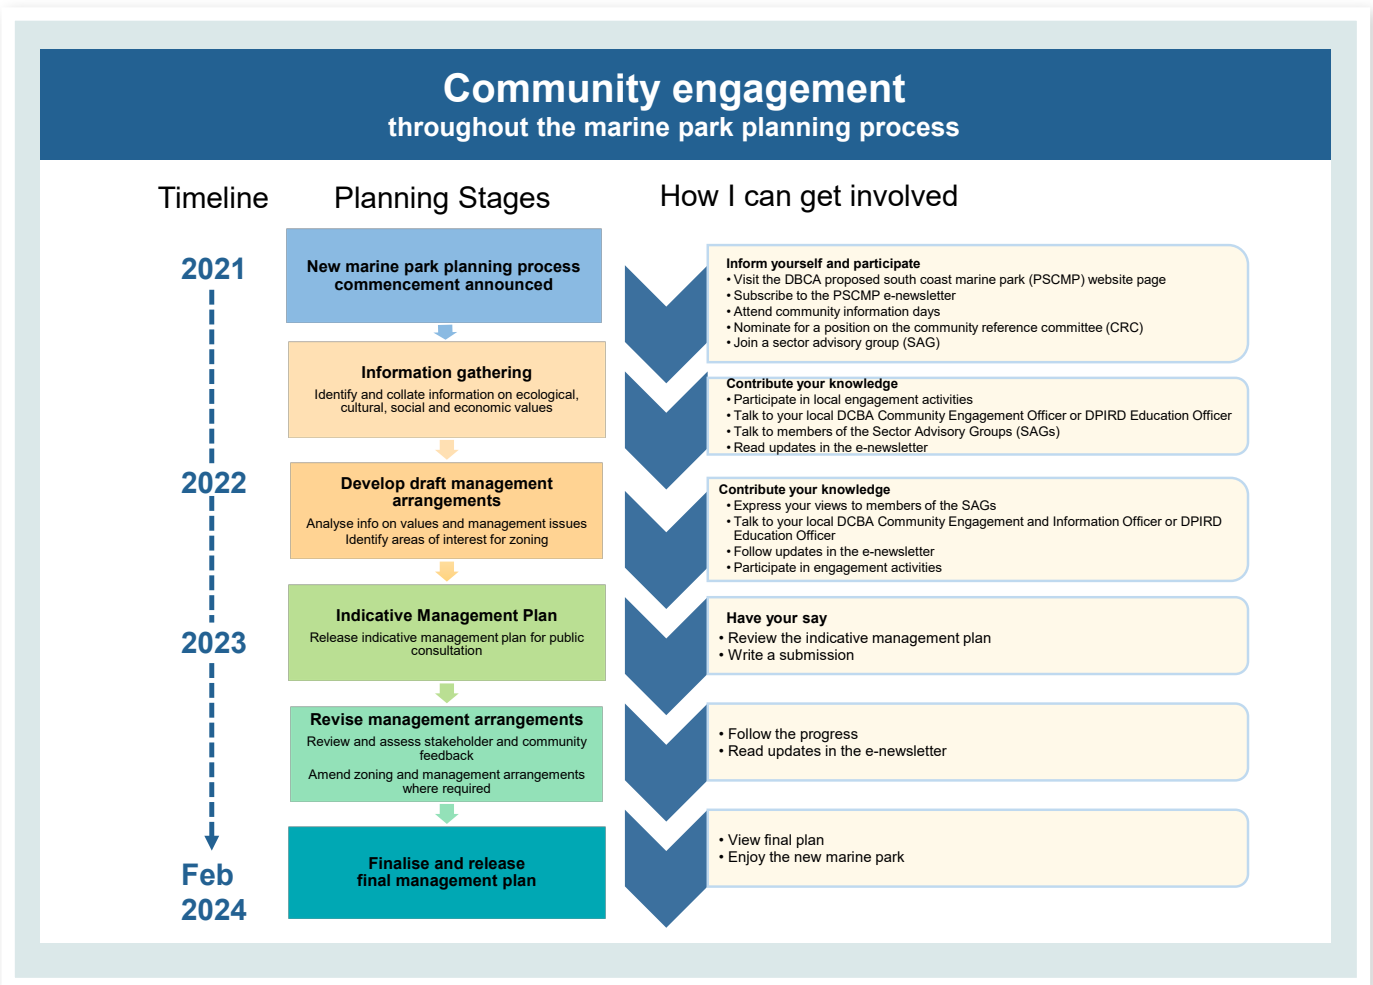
Community engagement
throughout the marine park planning process

Timeline

Planning Stages

How I can get involved

2021

New marine park planning process commencement announced

Inform yourself and participate
• Visit the DBCA proposed south coast marine park (PSCMP) website page
• Subscribe to the PSCMP e-newsletter
• Attend community information days
• Nominate for a position on the community reference committee (CRC)
• Join a sector advisory group (SAG)

Information gathering
Identify and collate information on ecological, cultural, social and economic values

Contribute your knowledge
• Participate in local engagement activities
• Talk to your local DCBA Community Engagement Officer or DPIRD Education Officer
• Talk to members of the Sector Advisory Groups (SAGs)
• Read updates in the e-newsletter

2022

Develop draft management arrangements
Analyse info on values and management issues
Identify areas of interest for zoning

Contribute your knowledge
• Express your views to members of the SAGs
• Talk to your local DCBA Community Engagement and Information Officer or DPIRD Education Officer
• Follow updates in the e-newsletter
• Participate in engagement activities

2023

Indicative Management Plan
Release indicative management plan for public consultation

Have your say
• Review the indicative management plan
• Write a submission

Revise management arrangements
Review and assess stakeholder and community feedback
Amend zoning and management arrangements where required

• Follow the progress
• Read updates in the e-newsletter

Feb 2024

Finalise and release final management plan

• View final plan
• Enjoy the new marine park